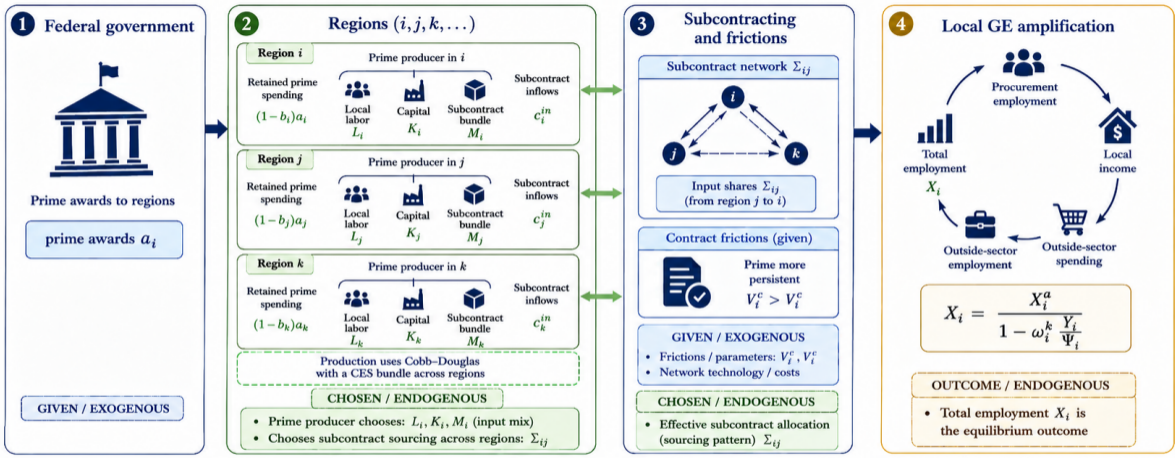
1 Federal government

Prime awards to regions

prime awards $a_i$

GIVEN / EXOGENOUS

2 Regions $(i, j, k, \dots)$

Region $i$

Prime producer in $i$

Retained prime spending

$(1-b_i)a_i$

Local labor $L_i$

Capital $K_i$

Subcontract bundle $M_i$

Subcontract inflows $c_i^{in}$

Region $j$

Prime producer in $j$

Retained prime spending

$(1-b_j)a_j$

Local labor $L_j$

Capital $K_j$

Subcontract bundle $M_j$

Subcontract inflows $c_j^{in}$

Region $k$

Prime producer in $k$

Retained prime spending

$(1-b_k)a_k$

Local labor $L_k$

Capital $K_k$

Subcontract bundle $M_k$

Subcontract inflows $c_k^{in}$

Production uses Cobb–Douglas with a CES bundle across regions

CHOSEN / ENDOGENOUS

• Prime producer chooses: $L_i, K_i, M_i$ (input mix)
• Chooses subcontract sourcing across regions: $\Sigma_{ij}$

3 Subcontracting and frictions

Subcontract network $\Sigma_{ij}$

$i$ $j$ $k$

Input shares $\Sigma_{ij}$ (from region $j$ to $i$)

Contract frictions (given)

Prime more persistent

$V_i^c > V_i^c$

GIVEN / EXOGENOUS

• Frictions / parameters: $V_i^c, V_i^c$
• Network technology / costs

CHOSEN / ENDOGENOUS

• Effective subcontract allocation (sourcing pattern) $\Sigma_{ij}$

4 Local GE amplification

Procurement employment

Local income

Outside-sector spending

Outside-sector employment

Total employment $X_i$

$X_i = \frac{X_i^a}{1-\omega_i^k \frac{Y_i}{\Psi_i}}$

OUTCOME / ENDOGENOUS

• Total employment $X_i$ is the equilibrium outcome